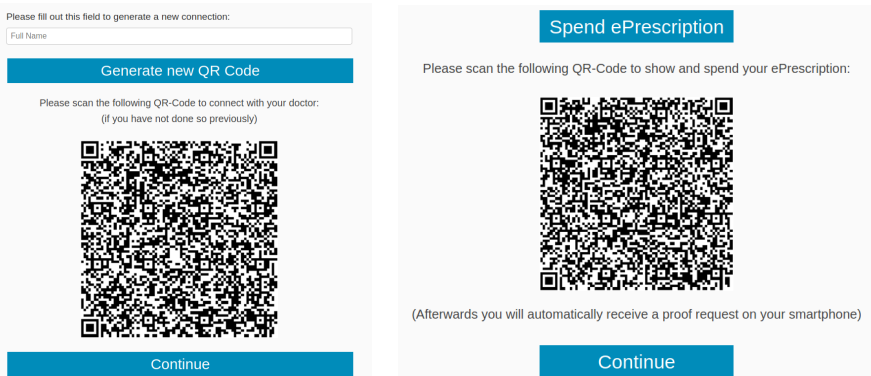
Please fill out this field to generate a new connection:

Full Name

Generate new QR Code

Please scan the following QR-Code to connect with your doctor:
(if you have not done so previously)

Continue

Spend ePrescription

Please scan the following QR-Code to show and spend your ePrescription:

(Afterwards you will automatically receive a proof request on your smartphone)

Continue